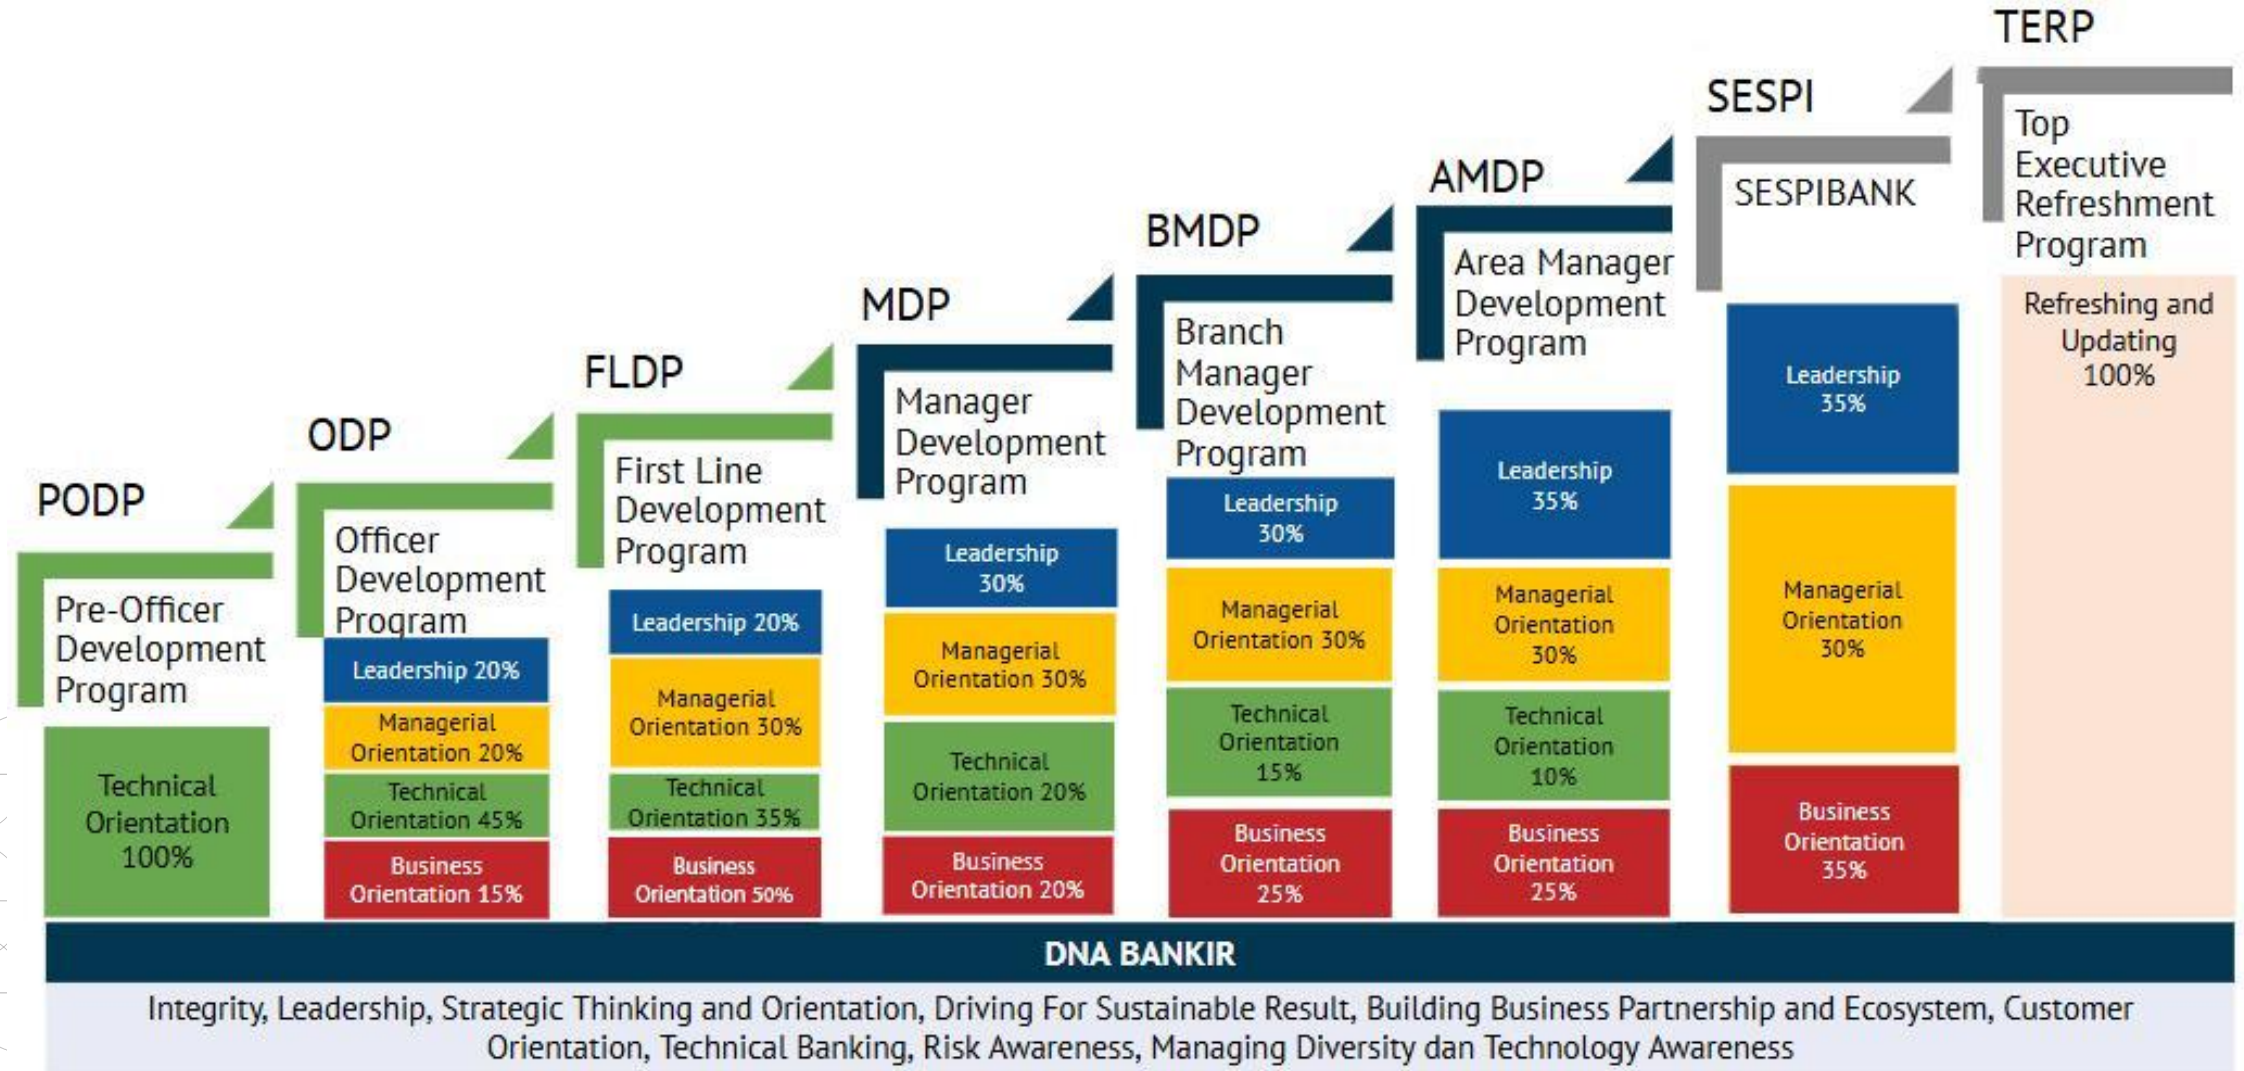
PODP

Pre-Officer Development Program

Technical Orientation 100%

ODP

Officer Development Program

Leadership 20%

Managerial Orientation 20%

Technical Orientation 45%

Business Orientation 15%

FLDP

First Line Development Program

Leadership 20%

Managerial Orientation 30%

Technical Orientation 35%

Business Orientation 50%

MDP

Manager Development Program

Leadership 30%

Managerial Orientation 30%

Technical Orientation 20%

Business Orientation 20%

BMDP

Branch Manager Development Program

Leadership 30%

Managerial Orientation 30%

Technical Orientation 15%

Business Orientation 25%

AMDP

Area Manager Development Program

Leadership 35%

Managerial Orientation 30%

Technical Orientation 10%

Business Orientation 25%

SESPI

SESPIBANK

Leadership 35%

Managerial Orientation 30%

Business Orientation 35%

TERP

Top Executive Refreshment Program

Refreshing and Updating 100%

DNA BANKIR

Integrity, Leadership, Strategic Thinking and Orientation, Driving For Sustainable Result, Building Business Partnership and Ecosystem, Customer Orientation, Technical Banking, Risk Awareness, Managing Diversity dan Technology Awareness